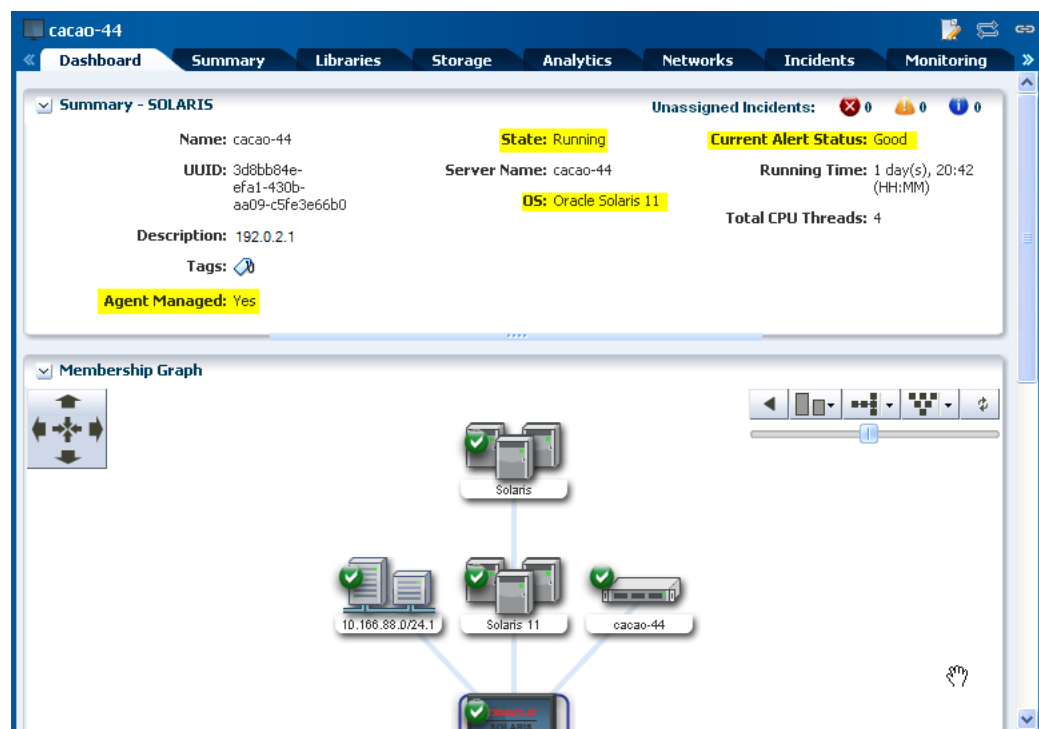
cacao-44

Dashboard Summary Libraries Storage Analytics Networks Incidents Monitoring

Summary - SOLARIS

Unassigned Incidents: 0 0 0

Name: cacao-44

UUID: 3d8bb84e-efa1-430b-aa09-c5fe3e66b0

Description: 192.0.2.1

Tags:

Agent Managed: Yes

State: Running

Server Name: cacao-44

OS: Oracle Solaris 11

Current Alert Status: Good

Running Time: 1 day(s), 20:42 (HH:MM)

Total CPU Threads: 4

Membership Graph

Solaris

10.166.88.0/24.1

Solaris 11

cacao-44